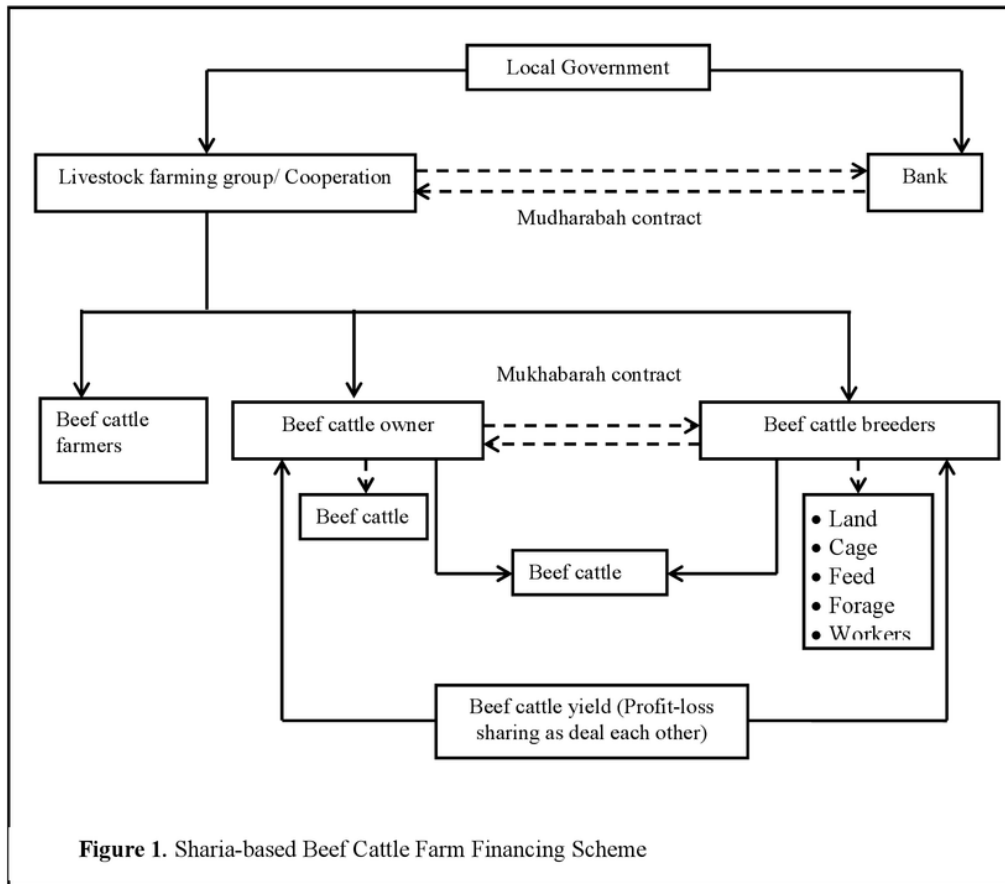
Local Government

Livestock farming group/ Cooperation

Bank

Mudharabah contract

Mukhabarah contract

Beef cattle farmers

Beef cattle owner

Beef cattle breeders

Beef cattle

Beef cattle

- Land
- Cage
- Feed
- Forage
- Workers

Beef cattle yield (Profit-loss sharing as deal each other)

**Figure 1.** Sharia-based Beef Cattle Farm Financing Scheme